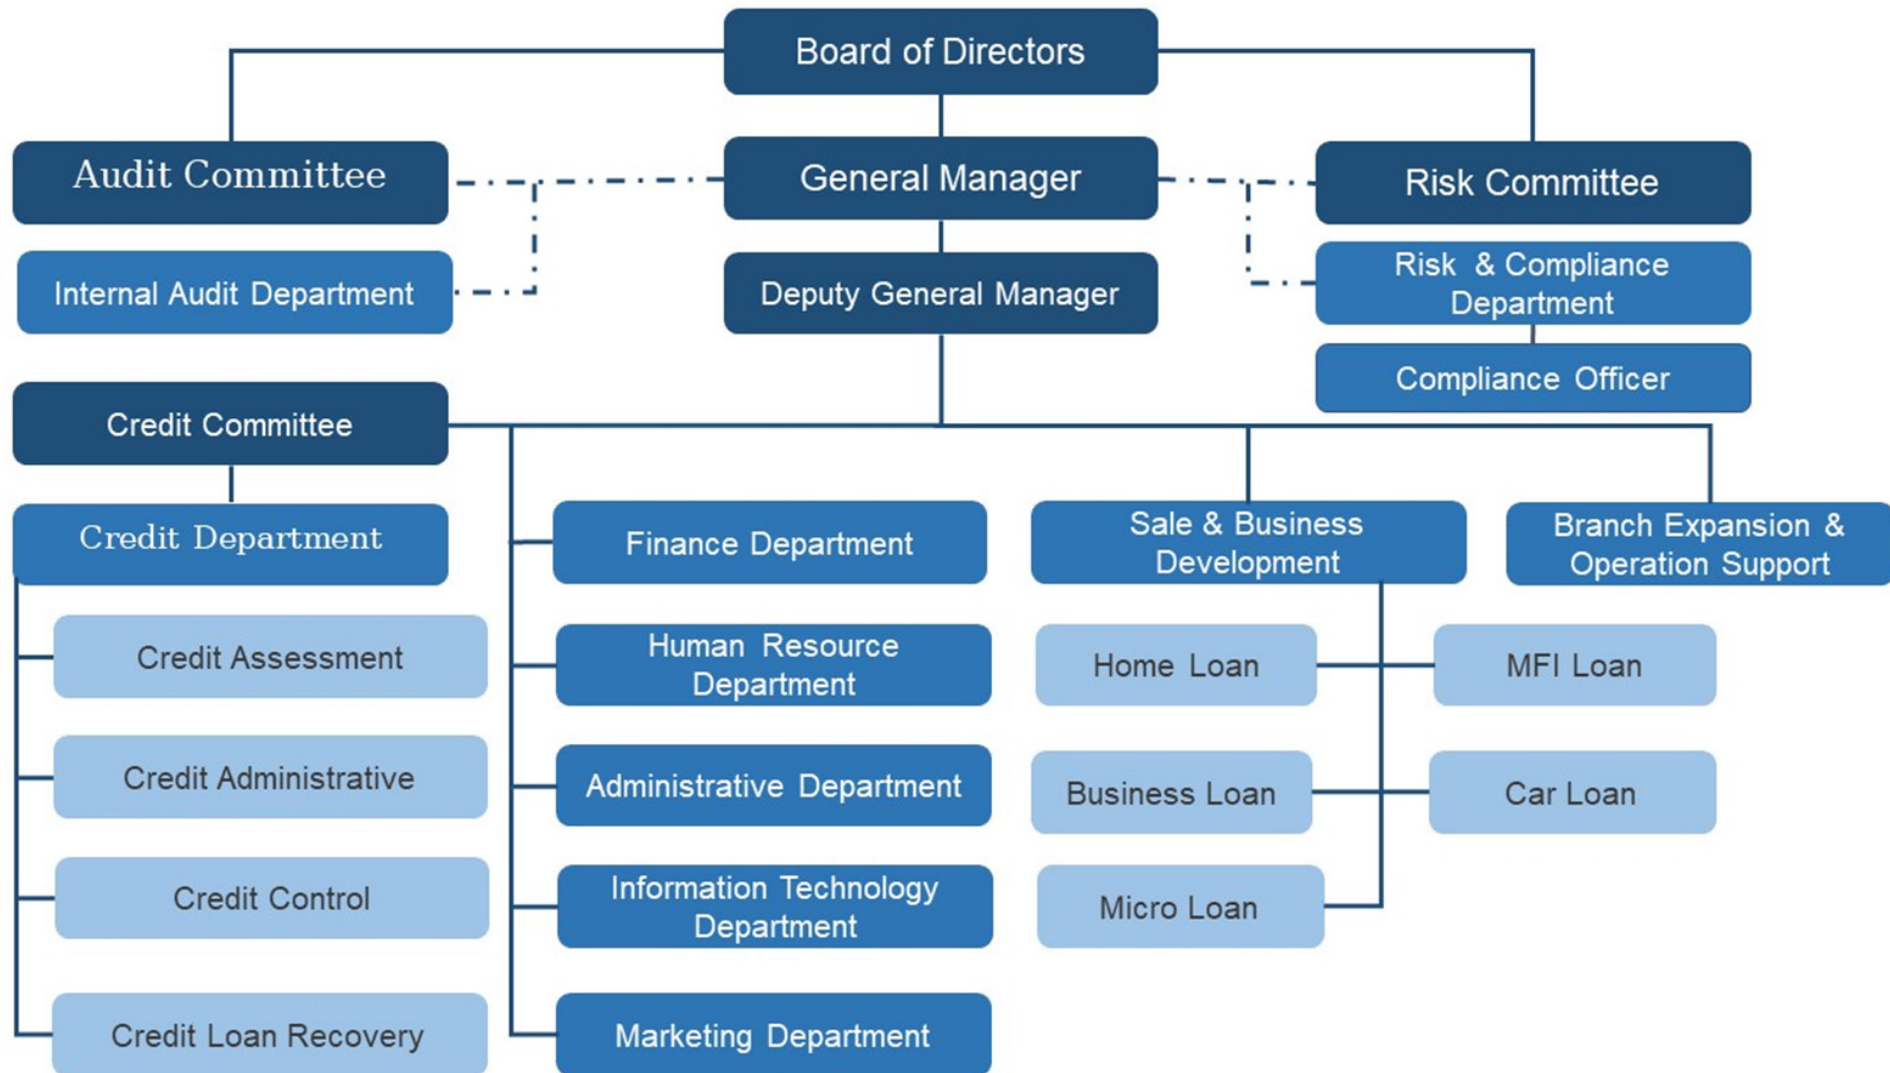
Board of Directors

Audit Committee

General Manager

Risk Committee

Internal Audit Department

Deputy General Manager

Risk & Compliance Department

Compliance Officer

Credit Committee

Credit Department

Finance Department

Sale & Business Development

Branch Expansion & Operation Support

Credit Assessment

Human Resource Department

Home Loan

MFI Loan

Credit Administrative

Administrative Department

Business Loan

Car Loan

Credit Control

Information Technology Department

Micro Loan

Credit Loan Recovery

Marketing Department